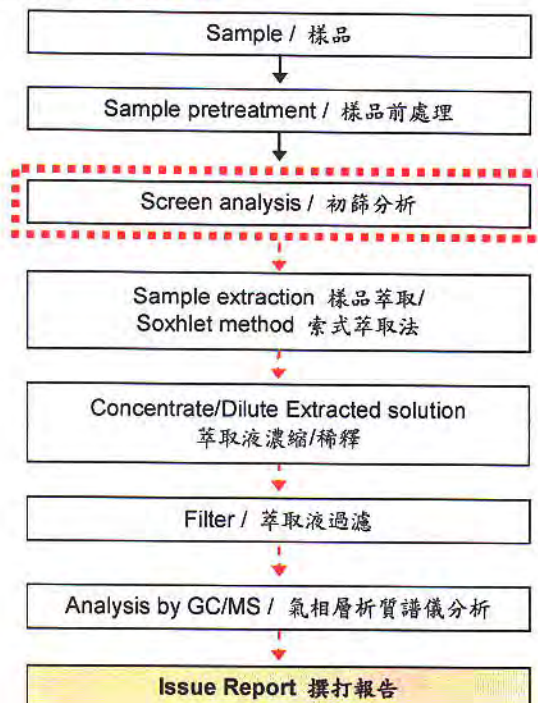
Sample / 樣品

Sample pretreatment / 樣品前處理

Screen analysis / 初篩分析

Sample extraction 樣品萃取/
Soxhlet method 索式萃取法

Concentrate/Dilute Extracted solution
萃取液濃縮/稀釋

Filter / 萃取液過濾

Analysis by GC/MS / 氣相層析質譜儀分析

Issue Report 撰打報告